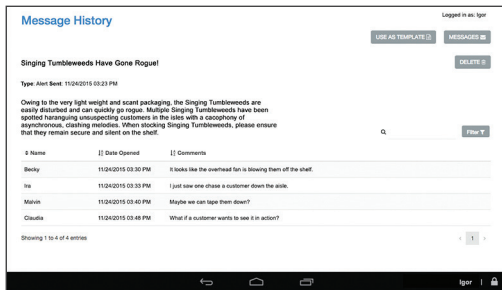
Message History

Logged in as: Igor

USE AS TEMPLATE

MESSAGES

Singing Tumbleweeds Have Gone Rogue!

DELETE

Type: Alert Sent: 11/24/2015 03:23 PM

Owing to the very light weight and scant packaging, the Singing Tumbleweeds are easily disturbed and can quickly go rogue. Multiple Singing Tumbleweeds have been spotted haranguing unsuspecting customers in the isles with a cacophony of asynchronous, clashing melodies. When stocking Singing Tumbleweeds, please ensure that they remain secure and silent on the shelf.

Filter

| Name | Date Opened | Comments |
|---|---|---|
| Becky | 11/24/2015 03:30 PM | It looks like the overhead fan is blowing them off the shelf. |
| Ira | 11/24/2015 03:33 PM | I just saw one chase a customer down the aisle. |
| Malvin | 11/24/2015 03:40 PM | Maybe we can tape them down? |
| Claudia | 11/24/2015 03:48 PM | What if a customer wants to see it in action? |

Showing 1 to 4 of 4 entries

1

Igor